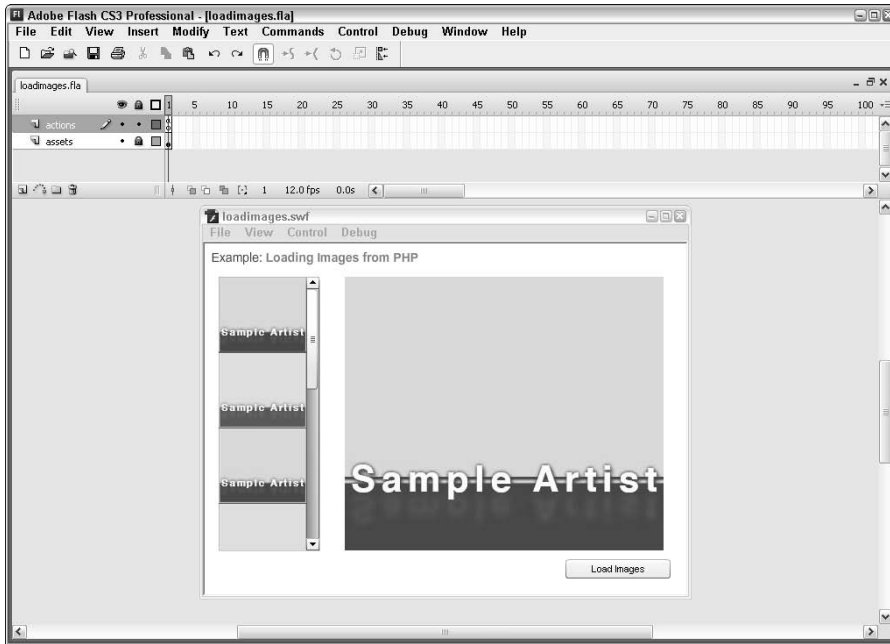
Adobe Flash CS3 Professional - [loadimages.fla]

File Edit View Insert Modify Text Commands Control Debug Window Help

loadimages.fla

1 5 10 15 20 25 30 35 40 45 50 55 60 65 70 75 80 85 90 95 100

actions

assets

1 12.0 fps 0.0s

loadimages.swf

File View Control Debug

Example: Loading Images from PHP

Sample Artist

Sample Artist

Sample Artist

Sample Artist

Load Images